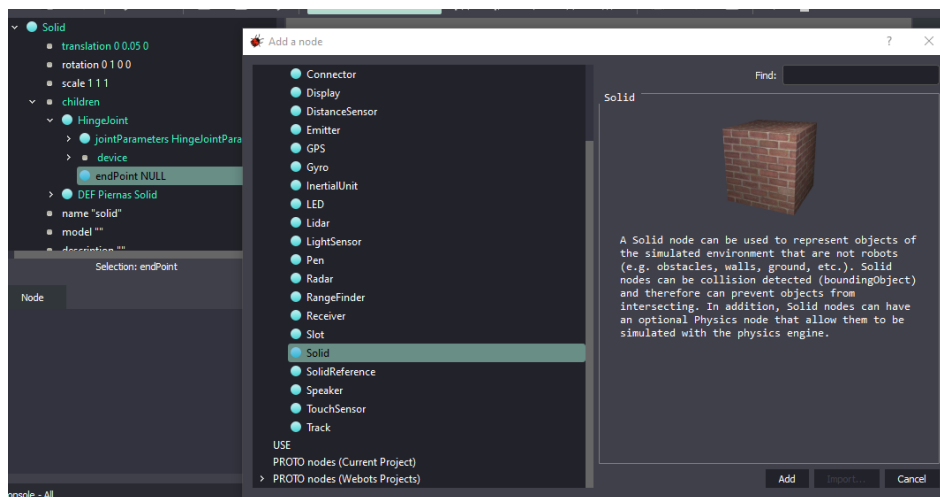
Solid
translation 0 0.05 0
rotation 0 1 0 0
scale 1 1 1
children
HingeJoint
jointParameters HingeJointPara
device
endPoint NULL
DEF Piernas Solid
name "solid"
model ""
description ""
Selection: endPoint
Node
onsole - All

Add a node
?
Connector
Display
DistanceSensor
Emitter
GPS
Gyro
InertialUnit
LED
Lidar
LightSensor
Pen
Radar
RangeFinder
Receiver
Slot
Solid
SolidReference
Speaker
TouchSensor
Track
USE
PROTO nodes (Current Project)
PROTO nodes (Webots Projects)
Find:
Solid
A Solid node can be used to represent objects of the simulated environment that are not robots (e.g. obstacles, walls, ground, etc.). Solid nodes can be collision detected (boundingObject) and therefore can prevent objects from intersecting. In addition, Solid nodes can have an optional Physics node that allow them to be simulated with the physics engine.
Add
Import...
Cancel